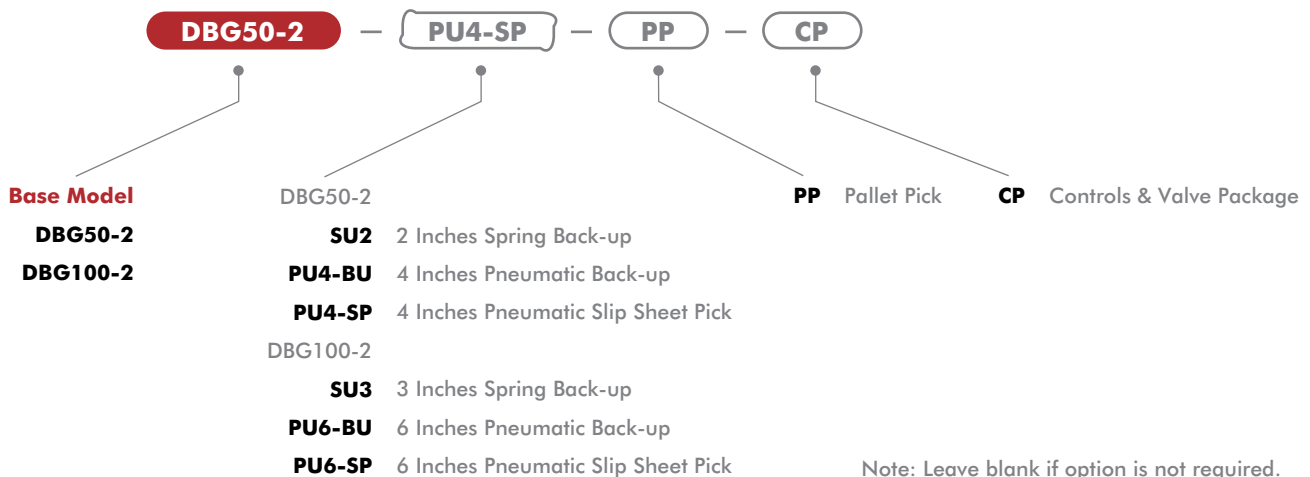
DBG50-2 — PU4-SP — PP — CP

Base Model
DBG50-2
DBG100-2

DBG50-2
SU2 2 Inches Spring Back-up
PU4-BU 4 Inches Pneumatic Back-up
PU4-SP 4 Inches Pneumatic Slip Sheet Pick
DBG100-2
SU3 3 Inches Spring Back-up
PU6-BU 6 Inches Pneumatic Back-up
PU6-SP 6 Inches Pneumatic Slip Sheet Pick

PP Pallet Pick

CP Controls & Valve Package

Note: Leave blank if option is not required.